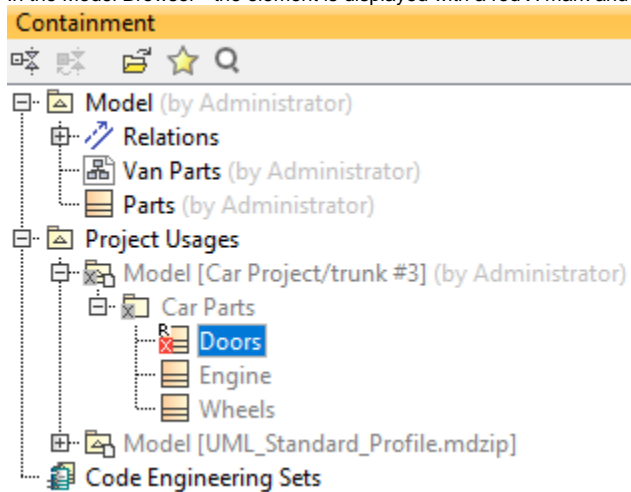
in the Model Browser – the element is displayed with a red X mark and

Containment

Model (by Administrator)
Relations
Van Parts (by Administrator)
Parts (by Administrator)
Project Usages
Model [Car Project/trunk #3] (by Administrator)
Car Parts
R
Doors
Engine
Wheels
Model [UML_Standard_Profile.mdzip]
Code Engineering Sets